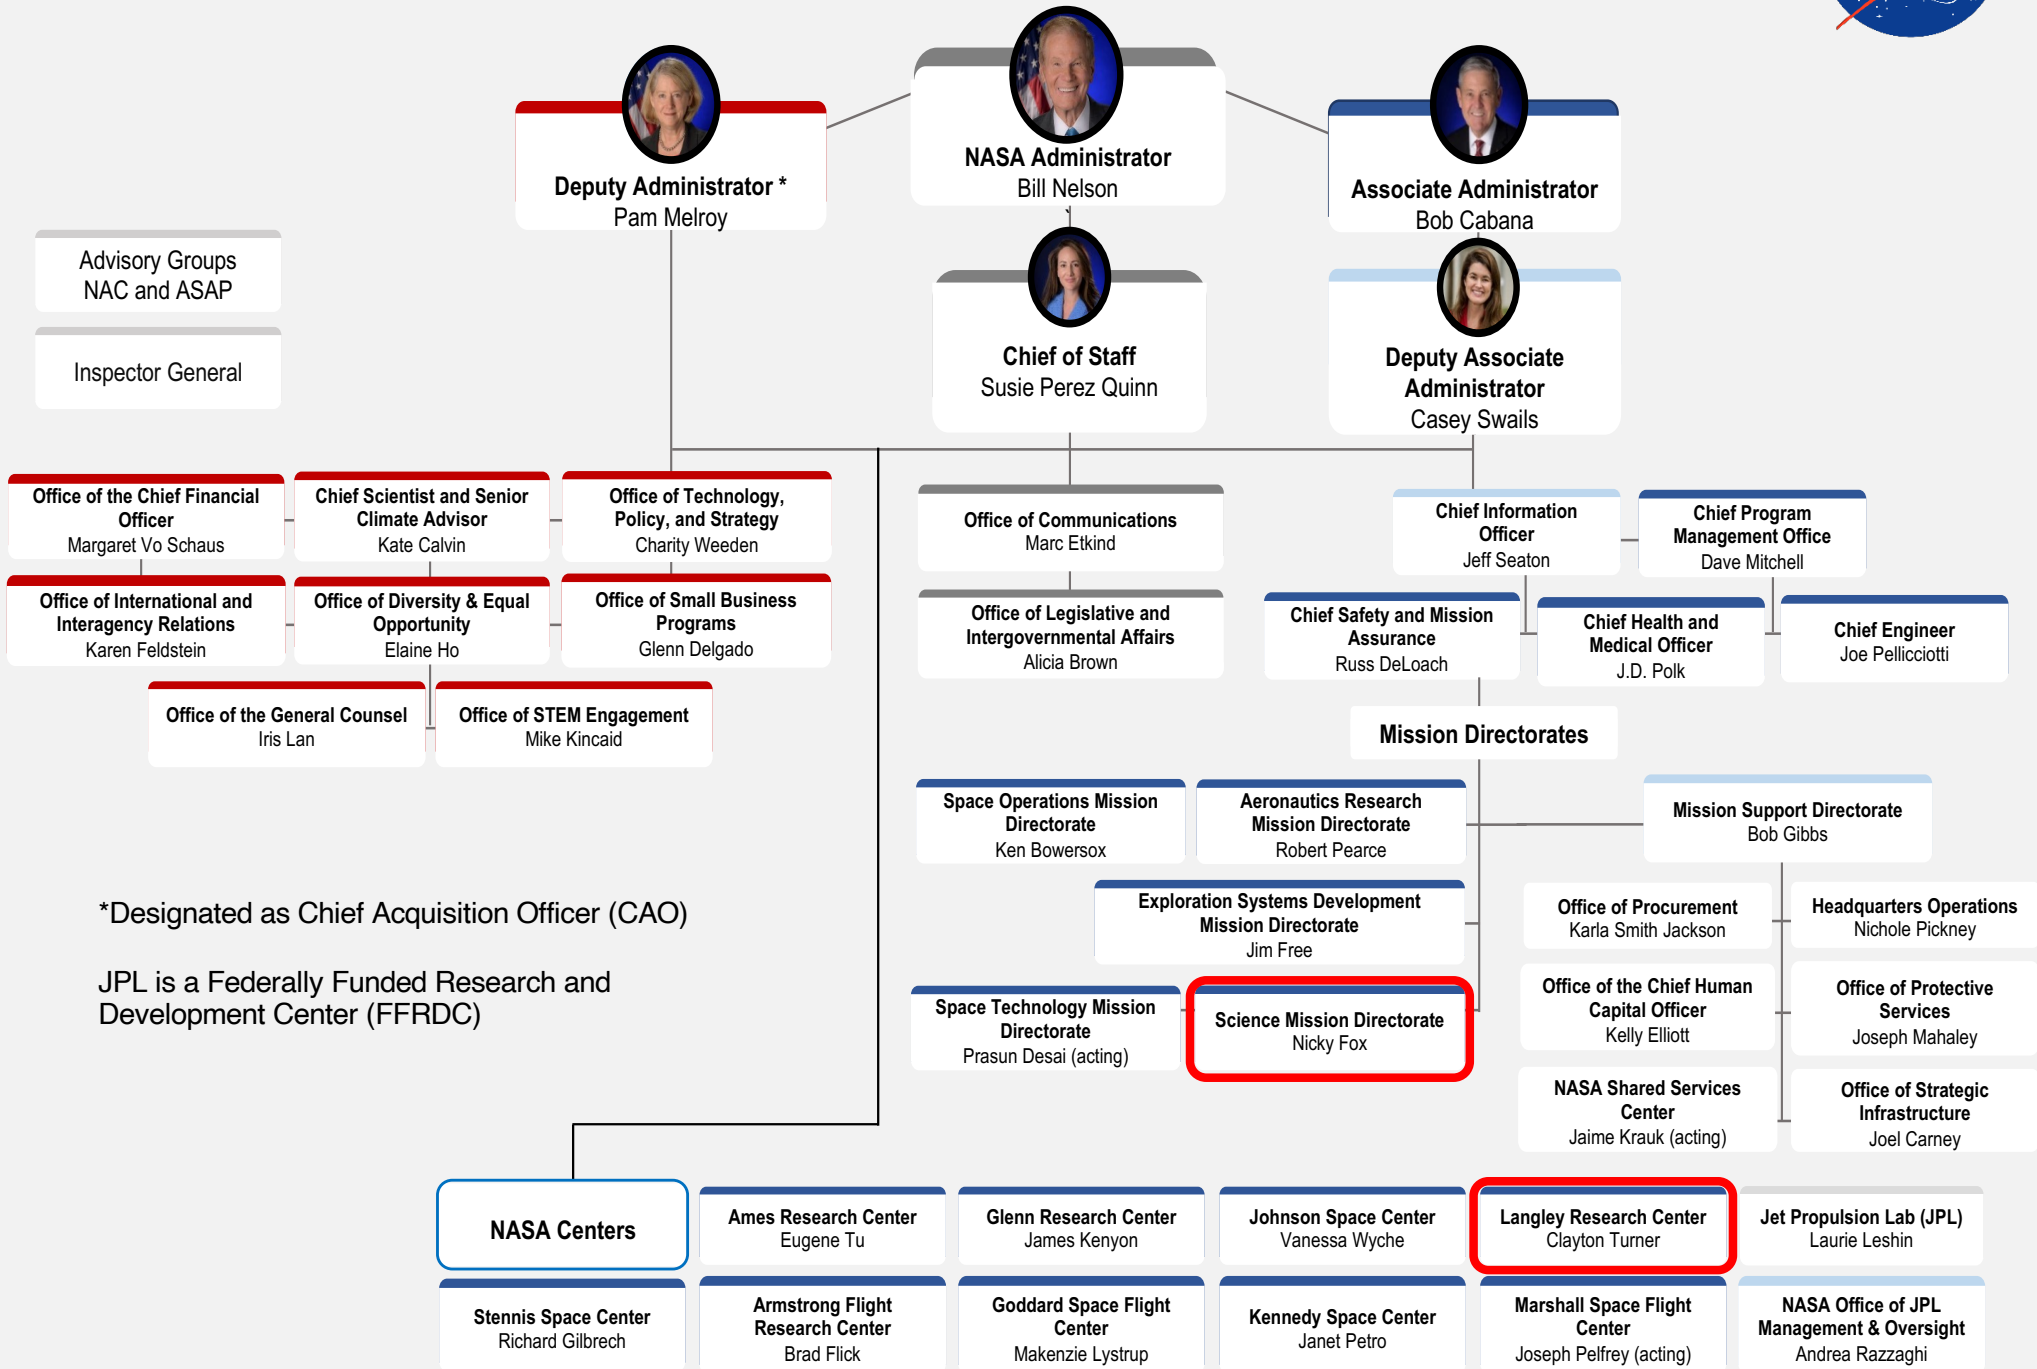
NASA Administrator
Bill Nelson

Deputy Administrator *
Pam Melroy

Associate Administrator
Bob Cabana

Advisory Groups
NAC and ASAP

Inspector General

Chief of Staff
Susie Perez Quinn

Deputy Associate Administrator
Casey Swails

Office of the Chief Financial Officer
Margaret Vo Schaus

Chief Scientist and Senior Climate Advisor
Kate Calvin

Office of Technology, Policy, and Strategy
Charity Weeden

Office of Communications
Marc Etkind

Chief Information Officer
Jeff Seaton

Chief Program Management Office
Dave Mitchell

Office of International and Interagency Relations
Karen Feldstein

Office of Diversity & Equal Opportunity
Elaine Ho

Office of Small Business Programs
Glenn Delgado

Office of Legislative and Intergovernmental Affairs
Alicia Brown

Chief Safety and Mission Assurance
Russ DeLoach

Chief Health and Medical Officer
J.D. Polk

Chief Engineer
Joe Pellicciotti

Office of the General Counsel
Iris Lan

Office of STEM Engagement
Mike Kincaid

Mission Directorates

Space Operations Mission Directorate
Ken Bowersox

Aeronautics Research Mission Directorate
Robert Pearce

Mission Support Directorate
Bob Gibbs

Exploration Systems Development Mission Directorate
Jim Free

Office of Procurement
Karla Smith Jackson

Headquarters Operations
Nichole Pickney

*Designated as Chief Acquisition Officer (CAO)

JPL is a Federally Funded Research and Development Center (FFRDC)

Space Technology Mission Directorate
Prasun Desai (acting)

Science Mission Directorate
Nicky Fox

Office of the Chief Human Capital Officer
Kelly Elliott

Office of Protective Services
Joseph Mahaley

NASA Shared Services Center
Jaime Krauk (acting)

Office of Strategic Infrastructure
Joel Carney

NASA Centers

Ames Research Center
Eugene Tu

Glenn Research Center
James Kenyon

Johnson Space Center
Vanessa Wyche

Langley Research Center
Clayton Turner

Jet Propulsion Lab (JPL)
Laurie Leshin

Stennis Space Center
Richard Gilbrech

Armstrong Flight Research Center
Brad Flick

Goddard Space Flight Center
Makenzie Lystrup

Kennedy Space Center
Janet Petro

Marshall Space Flight Center
Joseph Pelfrey (acting)

NASA Office of JPL Management & Oversight
Andrea Razzaghi